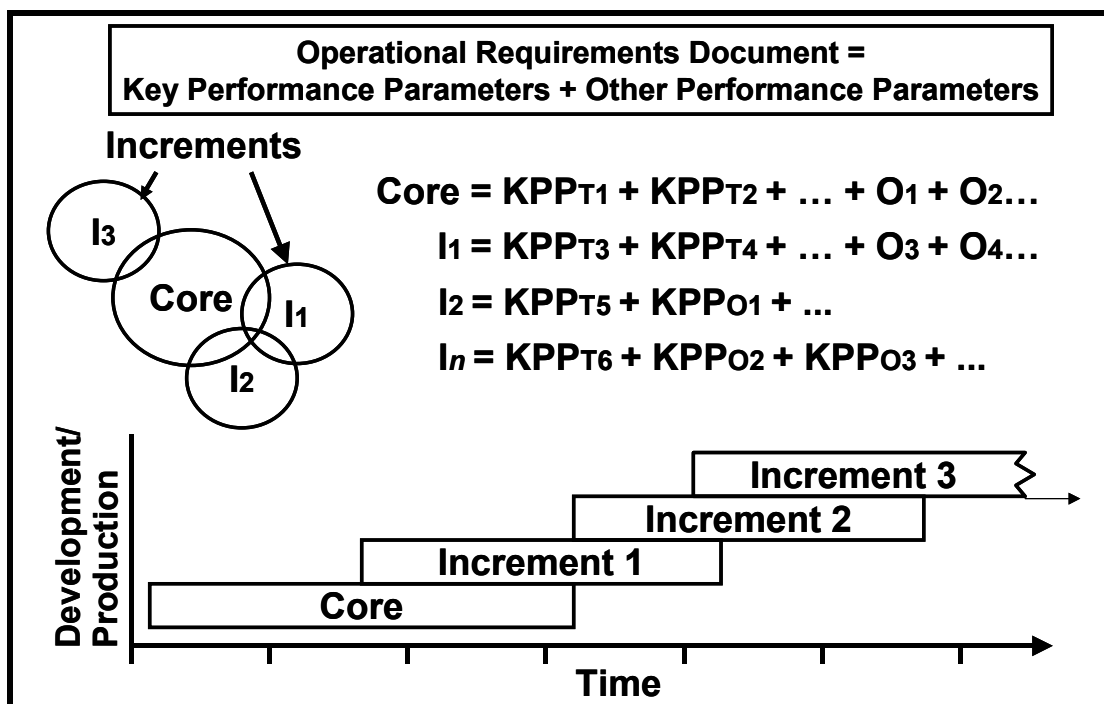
Operational Requirements Document =
Key Performance Parameters + Other Performance Parameters

Increments

$I_3$

Core

$I_1$

$I_2$

Core = $KPP_{T1}$ + $KPP_{T2}$ + … + $O_1$ + $O_2$…

$I_1$ = $KPP_{T3}$ + $KPP_{T4}$ + … + $O_3$ + $O_4$…

$I_2$ = $KPP_{T5}$ + $KPP_{O1}$ + ...

$I_n$ = $KPP_{T6}$ + $KPP_{O2}$ + $KPP_{O3}$ + ...

Development/
Production

Increment 3

Increment 2

Increment 1

Core

Time